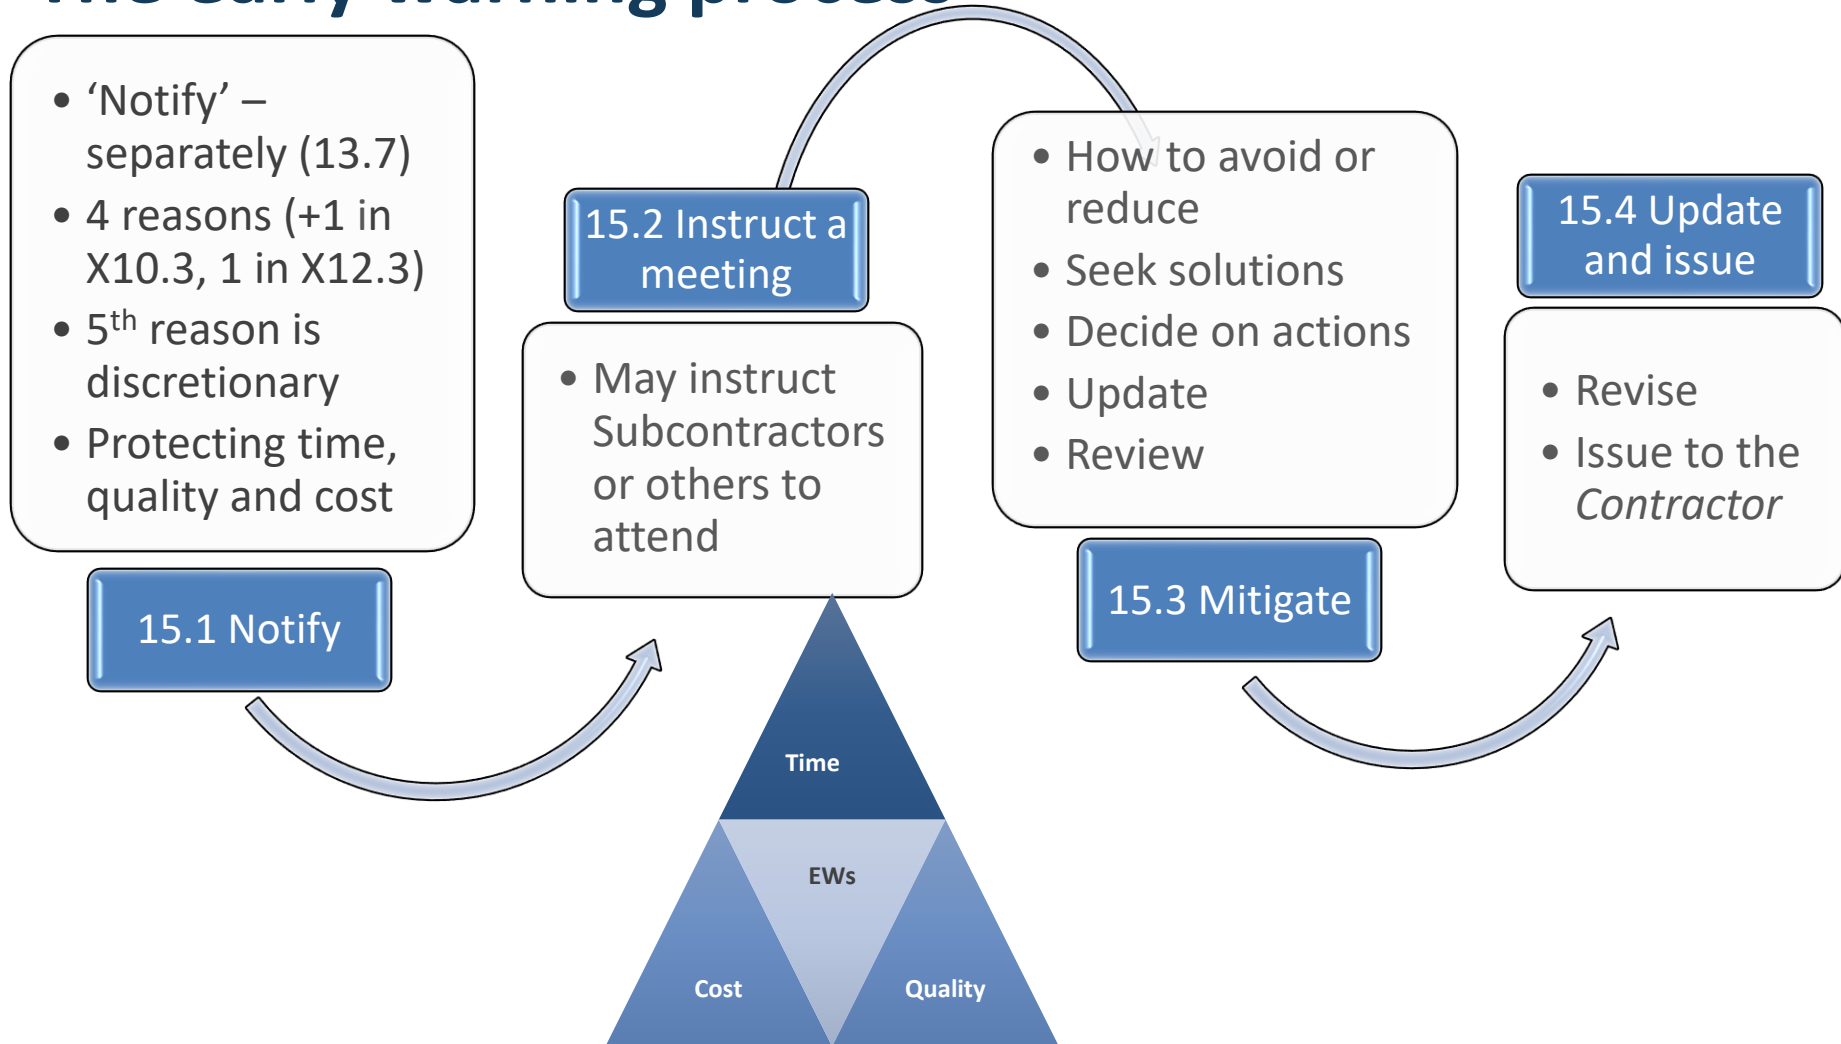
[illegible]

- ‘Notify’ – separately (13.7)
- 4 reasons (+1 in X10.3, 1 in X12.3)
- 5$^{th}$ reason is discretionary
- Protecting time, quality and cost

15.1 Notify

15.2 Instruct a meeting

- May instruct Subcontractors or others to attend

- How to avoid or reduce
- Seek solutions
- Decide on actions
- Update
- Review

15.3 Mitigate

15.4 Update and issue

- Revise
- Issue to the *Contractor*

Time

EWs

Cost

Quality